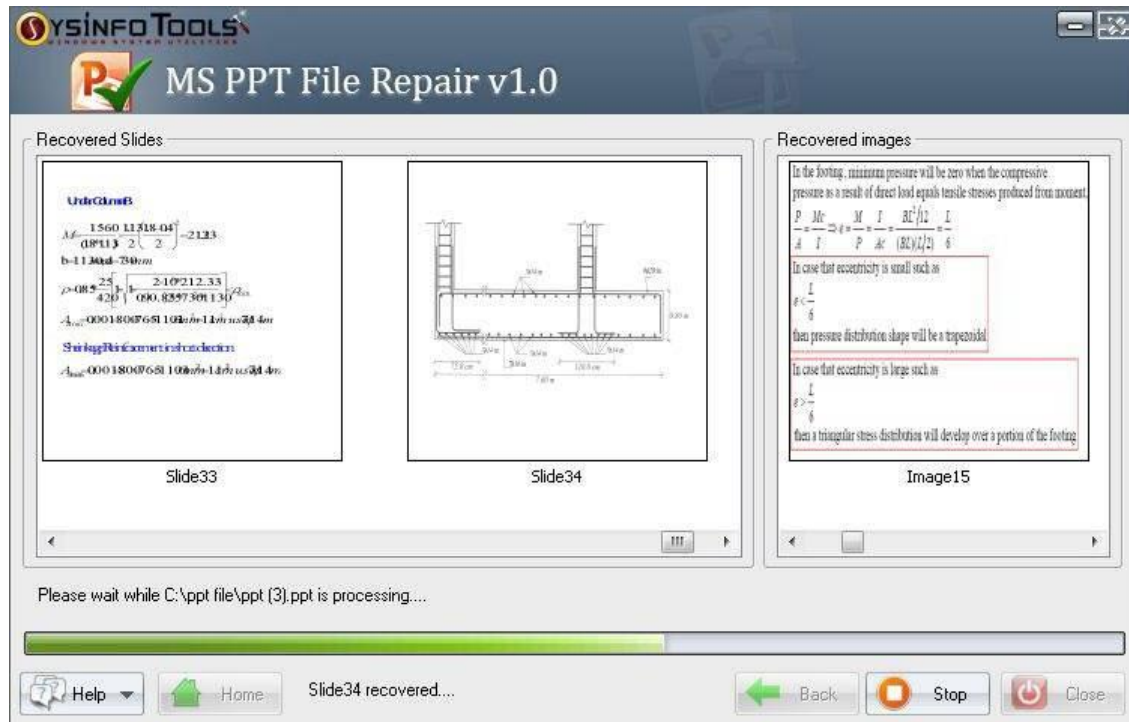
SYSINFO TOOLS
WINDOWS SYSTEM UTILITIES

MS PPT File Repair v1.0

Recovered Slides

Undr Column B

$M = \frac{1560}{(18*11)3} \frac{11.3}{2} \left(\frac{18\text{-}04}{2}\right) = 21.23$

b=1130mm = 734mm

$\rho = 0.85 \frac{25}{420} \left[1 - \sqrt{1 - \frac{2 \cdot 10^6 \cdot 212.33}{0.90.8557301130}}\right]$ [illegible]

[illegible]

Shrinkage Reinforcement in short direction

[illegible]

Slide33

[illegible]

Slide34

Recovered images

In the footing, minimum pressure will be zero when the compressive pressure as a result of direct load equals tensile stresses produced from moment.

$\frac{P}{A} = \frac{Mc}{I} \Rightarrow e = \frac{M}{P} = \frac{I}{Ac} = \frac{BL^3/12}{(BL)(L/2)} = \frac{L}{6}$

In case that eccentricity is small such as

$e < \frac{L}{6}$

then pressure distribution shape will be a trapezoidal

In case that eccentricity is large such as

$e > \frac{L}{6}$

then a triangular stress distribution will develop over a portion of the footing

Image15

Please wait while C:\ppt file\ppt (3).ppt is processing....

Help
Home
Slide34 recovered....
Back
Stop
Close